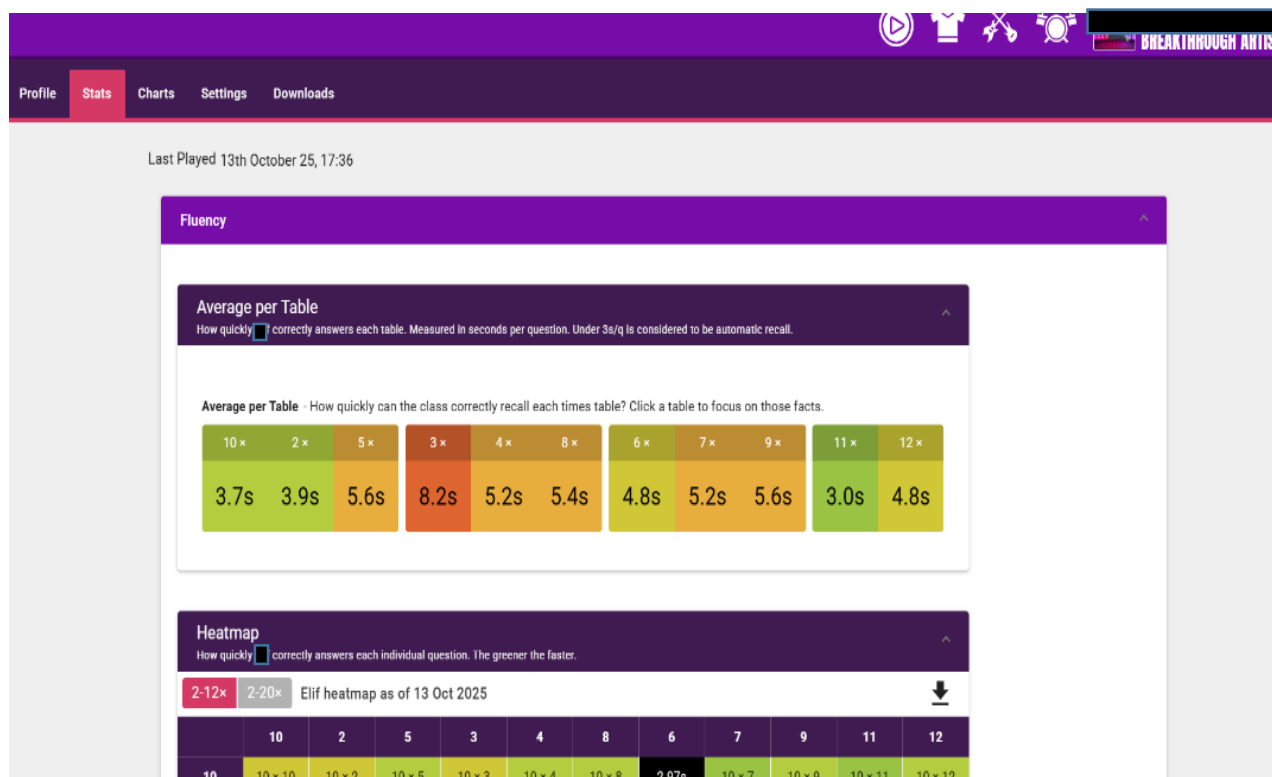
BREAKTHROUGH ARTS

Profile Stats Charts Settings Downloads

Last Played 13th October 25, 17:36

Fluency

Average per Table
How quickly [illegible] correctly answers each table. Measured in seconds per question. Under 3s/q is considered to be automatic recall.

Average per Table - How quickly can the class correctly recall each times table? Click a table to focus on those facts.

| 10 × | 2 × | 5 × | 3 × | 4 × | 8 × | 6 × | 7 × | 9 × | 11 × | 12 × |
|---|---|---|---|---|---|---|---|---|---|---|
| 3.7s | 3.9s | 5.6s | 8.2s | 5.2s | 5.4s | 4.8s | 5.2s | 5.6s | 3.0s | 4.8s |

Heatmap
How quickly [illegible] correctly answers each individual question. The greener the faster.

2-12× 2-20× Elif heatmap as of 13 Oct 2025

| | 10 | 2 | 5 | 3 | 4 | 8 | 6 | 7 | 9 | 11 | 12 |
|---|---|---|---|---|---|---|---|---|---|---|---|
| 10 | 10 × 10 | 10 × 2 | 10 × 5 | 10 × 3 | 10 × 4 | 10 × 8 | 2.97s | 10 × 7 | 10 × 9 | 10 × 11 | 10 × 12 |